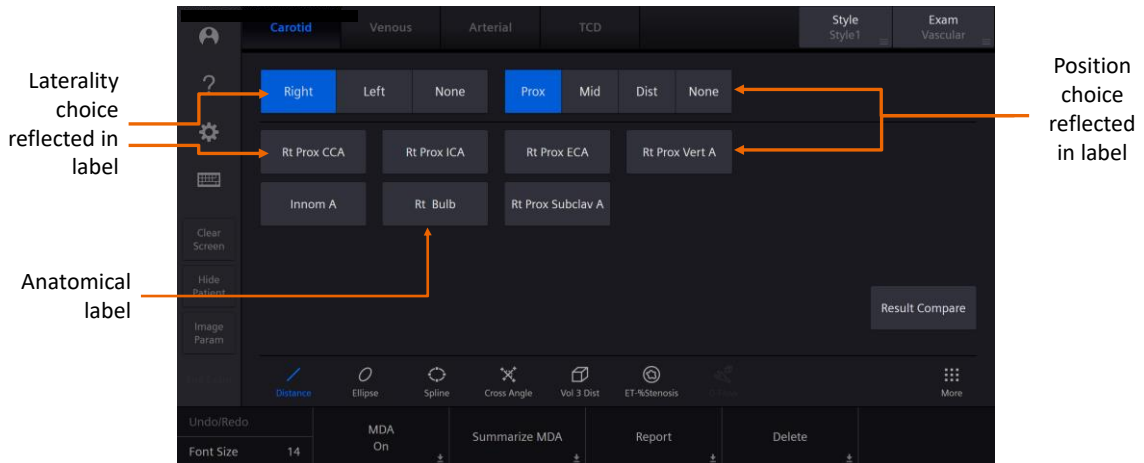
Laterality choice reflected in label

Anatomical label

Position choice reflected in label

Carotid Venous Arterial TCD

Style Style1

Exam Vascular

?

Right Left None

Prox Mid Dist None

Rt Prox CCA Rt Prox ICA Rt Prox ECA Rt Prox Vert A

Innom A Rt Bulb Rt Prox Subclav A

Clear Screen

Hide Patient

Image Param

Result Compare

Distance Ellipse Spline Cross Angle Vol 3 Dist ET-%Stenosis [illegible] More

Undo/Redo

Font Size 14

MDA On

Summarize MDA

Report

Delete